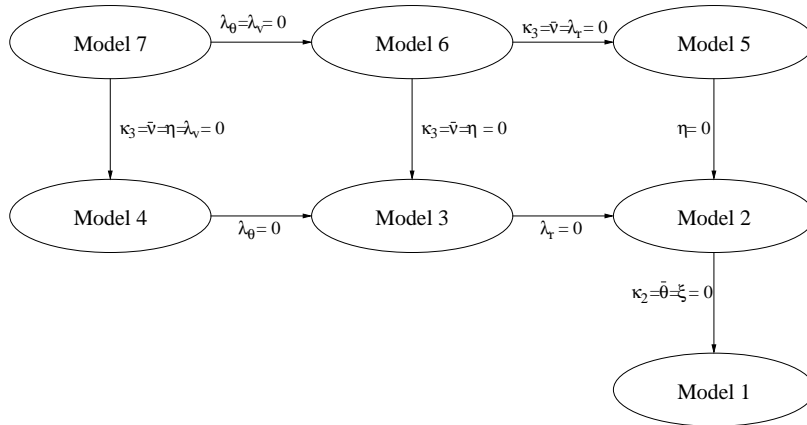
Model 7
$\lambda_\theta = \lambda_\nu = 0$
Model 6
$\kappa_3 = \bar{\nu} = \lambda_r = 0$
Model 5
$\kappa_3 = \bar{\nu} = \eta = \lambda_\nu = 0$
$\kappa_3 = \bar{\nu} = \eta = 0$
$\eta = 0$
Model 4
$\lambda_\theta = 0$
Model 3
$\lambda_r = 0$
Model 2
$\kappa_2 = \bar{\theta} = \xi = 0$
Model 1